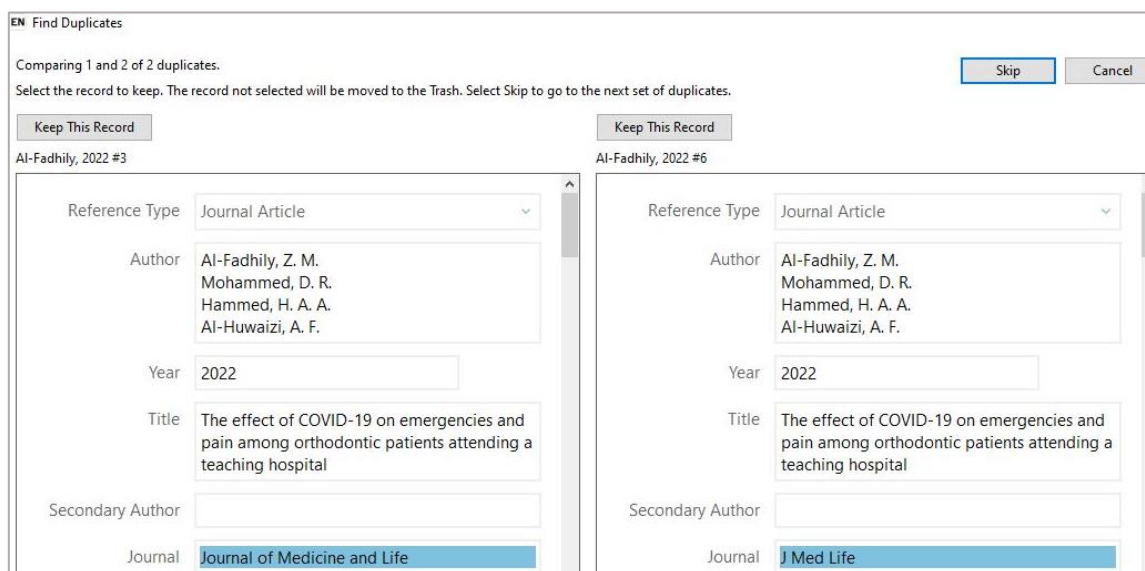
EN Find Duplicates

Comparing 1 and 2 of 2 duplicates.

Skip Cancel

Select the record to keep. The record not selected will be moved to the Trash. Select Skip to go to the next set of duplicates.

Keep This Record

Al-Fadhily, 2022 #3

Reference Type Journal Article

Author Al-Fadhily, Z. M.
Mohammed, D. R.
Hammed, H. A. A.
Al-Huwaizi, A. F.

Year 2022

Title The effect of COVID-19 on emergencies and pain among orthodontic patients attending a teaching hospital

Secondary Author

Journal Journal of Medicine and Life

Keep This Record

Al-Fadhily, 2022 #6

Reference Type Journal Article

Author Al-Fadhily, Z. M.
Mohammed, D. R.
Hammed, H. A. A.
Al-Huwaizi, A. F.

Year 2022

Title The effect of COVID-19 on emergencies and pain among orthodontic patients attending a teaching hospital

Secondary Author

Journal J Med Life